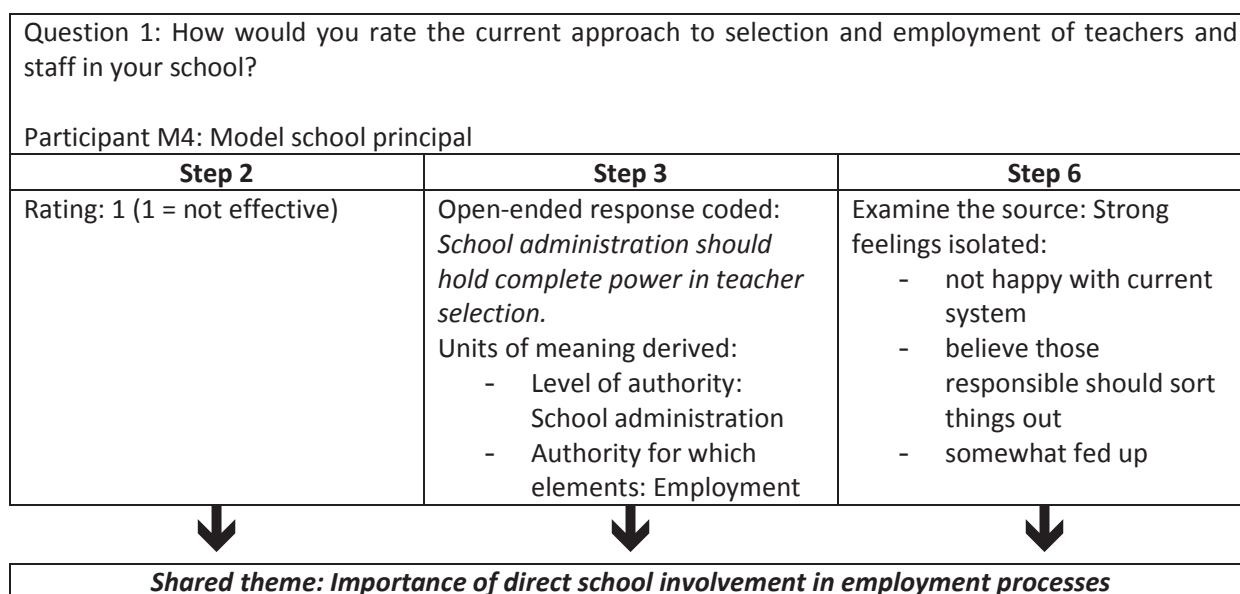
Question 1: How would you rate the current approach to selection and employment of teachers and staff in your school?

Participant M4: Model school principal

| Step 2 | Step 3 | Step 6 |
|---|---|---|
| Rating: 1 (1 = not effective) | Open-ended response coded: *School administration should hold complete power in teacher selection.* Units of meaning derived: - Level of authority: School administration - Authority for which elements: Employment | Examine the source: Strong feelings isolated: - not happy with current system - believe those responsible should sort things out - somewhat fed up |

***Shared theme: Importance of direct school involvement in employment processes***